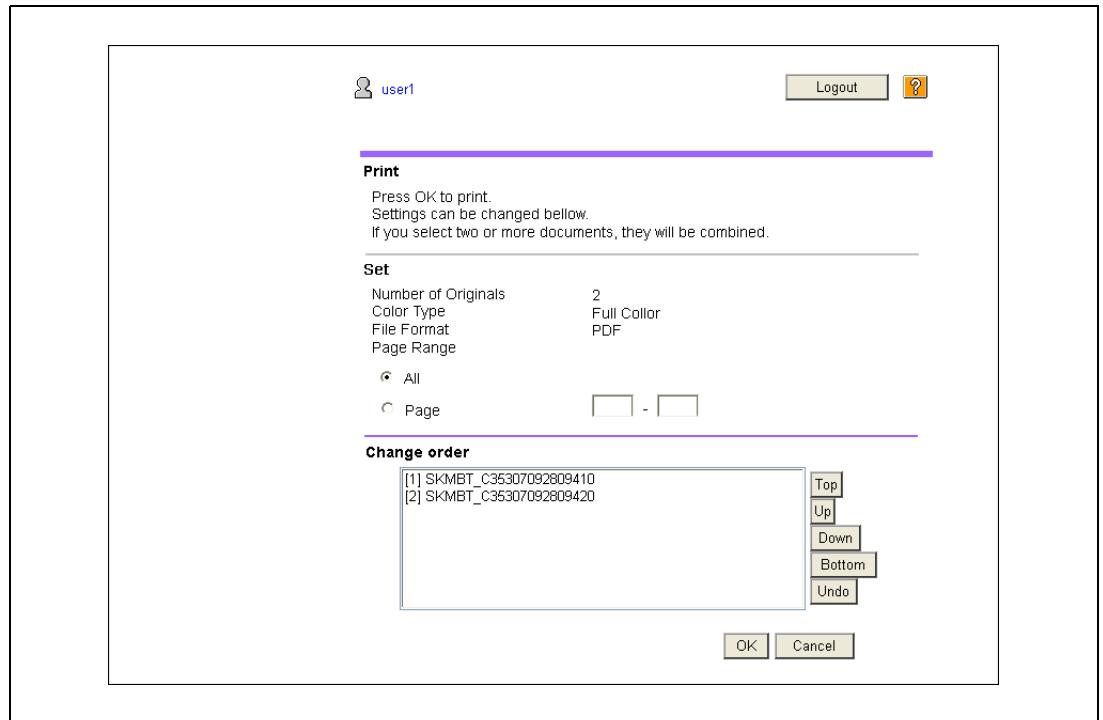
user1

Logout

?

Print

Press OK to print.
Settings can be changed bellow.
If you select two or more documents, they will be combined.

Set

| | |
|---|---|
| Number of Originals | 2 |
| Color Type | Full Collor |
| File Format | PDF |
| Page Range | |

All

Page -

Change order

[1] SKMBT_C35307092809410
[2] SKMBT_C35307092809420

Top
Up
Down
Bottom
Undo

OK Cancel